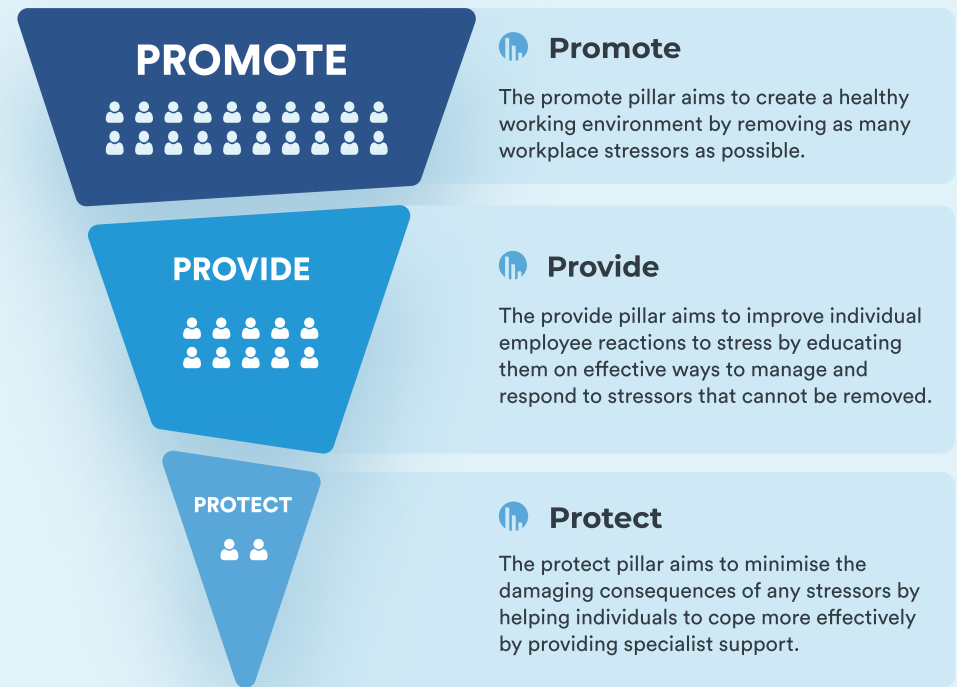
PROMOTE

PROVIDE

PROTECT

Promote

The promote pillar aims to create a healthy working environment by removing as many workplace stressors as possible.

Provide

The provide pillar aims to improve individual employee reactions to stress by educating them on effective ways to manage and respond to stressors that cannot be removed.

Protect

The protect pillar aims to minimise the damaging consequences of any stressors by helping individuals to cope more effectively by providing specialist support.